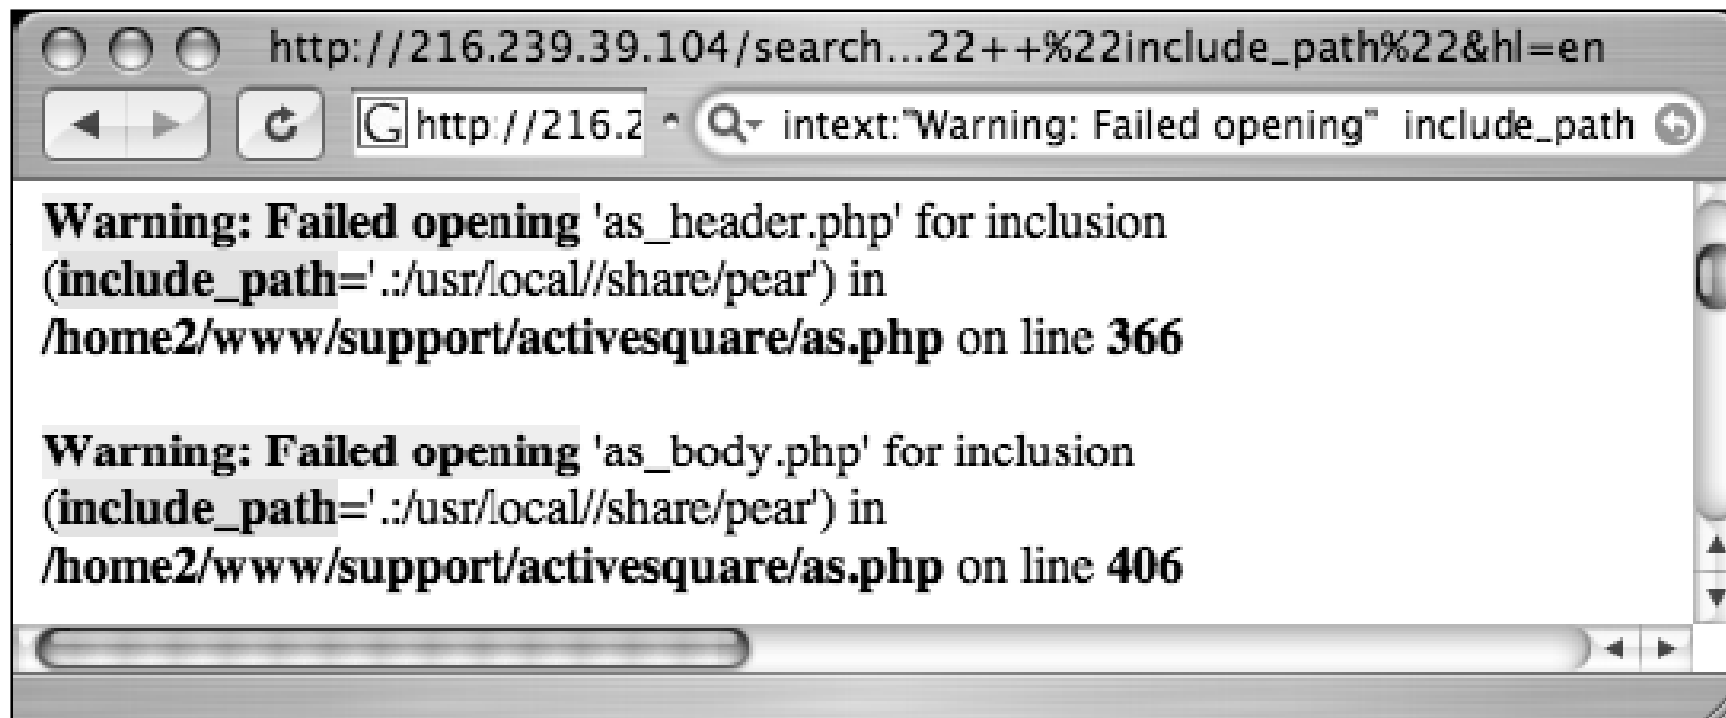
http://216.239.39.104/search...22++%22include_path%22&hl=en

http://216.2

intext:"Warning: Failed opening" include_path

Warning: Failed opening 'as_header.php' for inclusion (include_path='.:/usr/local//share/pear') in /home2/www/support/activesquare/as.php on line 366

Warning: Failed opening 'as_body.php' for inclusion (include_path='.:/usr/local//share/pear') in /home2/www/support/activesquare/as.php on line 406